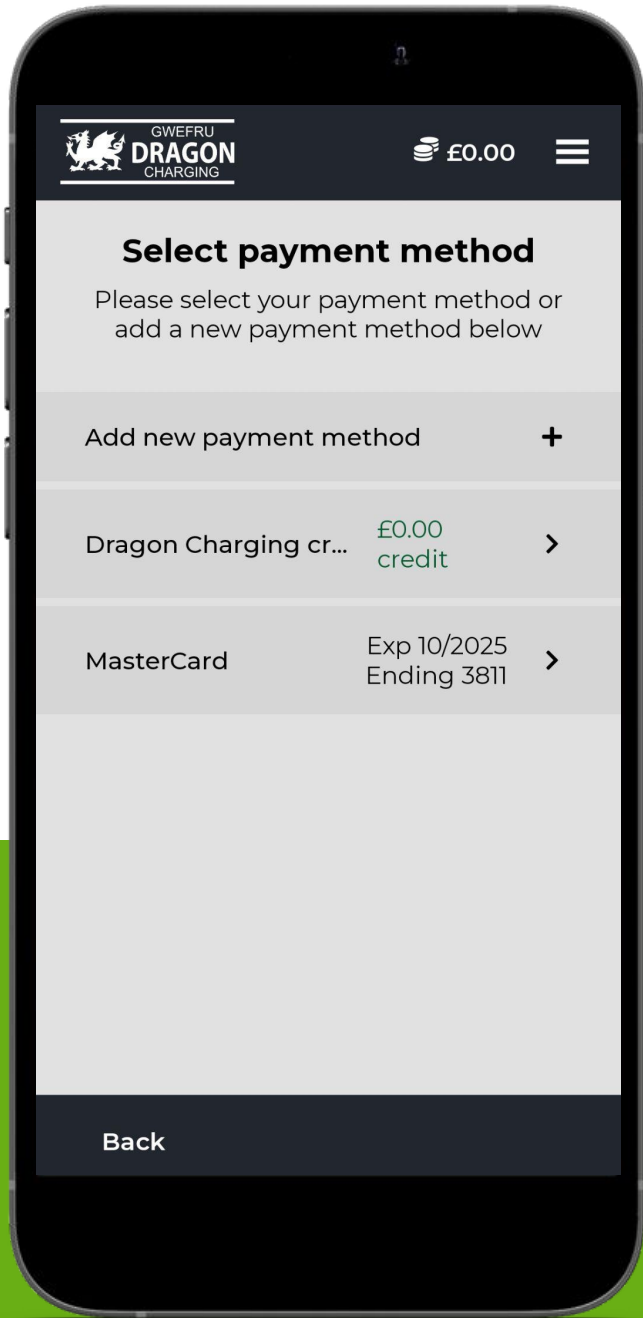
GWEFRU
DRAGON
CHARGING

£0.00

Select payment method

Please select your payment method or add a new payment method below

Add new payment method +

Dragon Charging cr... £0.00 credit >

MasterCard Exp 10/2025 Ending 3811 >

Back